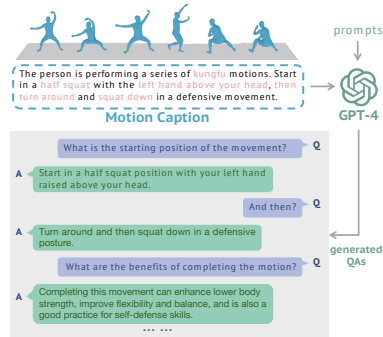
The person is performing a series of kungfu motions. Start in a half squat with the left hand above your head, then turn around and squat down in a defensive movement.

Motion Caption

prompts

GPT-4

Q What is the starting position of the movement?

A Start in a half squat position with your left hand raised above your head.

Q And then?

A Turn around and then squat down in a defensive posture.

generated QAs

Q What are the benefits of completing the motion?

A Completing this movement can enhance lower body strength, improve flexibility and balance, and is also a good practice for self-defense skills.

...